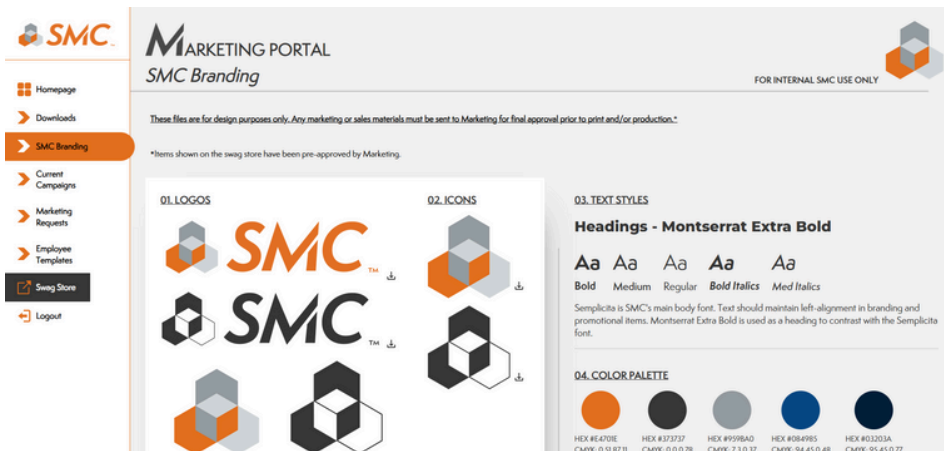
SMC.

Homepage

Downloads

SMC Branding

Current Campaigns

Marketing Requests

Employee Templates

Swag Store

Logout

MARKETING PORTAL

SMC Branding

FOR INTERNAL SMC USE ONLY

These files are for design purposes only. Any marketing or sales materials must be sent to Marketing for final approval prior to print and/or production.*

*Items shown on the swag store have been pre-approved by Marketing.

01. LOGOS

SMC™

SMC™

02. ICONS

03. TEXT STYLES

Headings - Montserrat Extra Bold

Aa Aa Aa Aa Aa

Bold Medium Regular Bold Italics Med Italics

Semplicita is SMC's main body font. Text should maintain left-alignment in branding and promotional items. Montserrat Extra Bold is used as a heading to contrast with the Semplicita font.

04. COLOR PALETTE

HEX #E4701E
CMYK: 0 51 87 11

HEX #373737
CMYK: 0 0 0 78

HEX #959BA0
CMYK: 7 3 0 37

HEX #084985
CMYK: 94 45 0 48

HEX #03203A
CMYK: 95 45 0 77